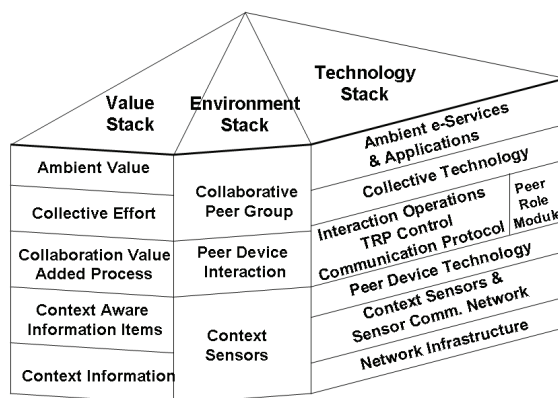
Value Stack

Environment Stack

Technology Stack

Ambient Value

Collective Effort

Collaboration Value Added Process

Context Aware Information Items

Context Information

Collaborative Peer Group

Peer Device Interaction

Context Sensors

Ambient e-Services & Applications

Collective Technology

Interaction Operations TRP Control Communication Protocol

Peer Role Module

Peer Device Technology

Context Sensors & Sensor Comm. Network

Network Infrastructure